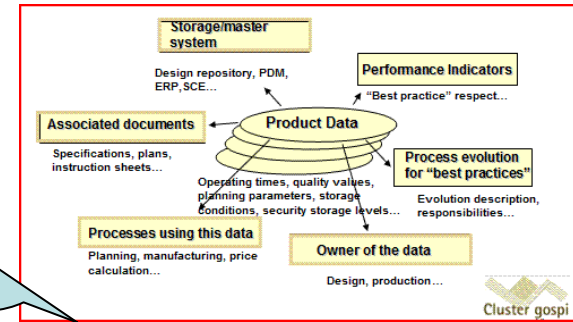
Storage/master system

Design repository, PDM, ERP, SCE…

Performance Indicators

"Best practice" respect…

Associated documents

Product Data

Specifications, plans, instruction sheets…

Process evolution for "best practices"

Operating times, quality values, planning parameters, storage conditions, security storage levels…

Evolution description, responsibilities…

Processes using this data

Planning, manufacturing, price calculation…

Owner of the data

Design, production…

Cluster gospi